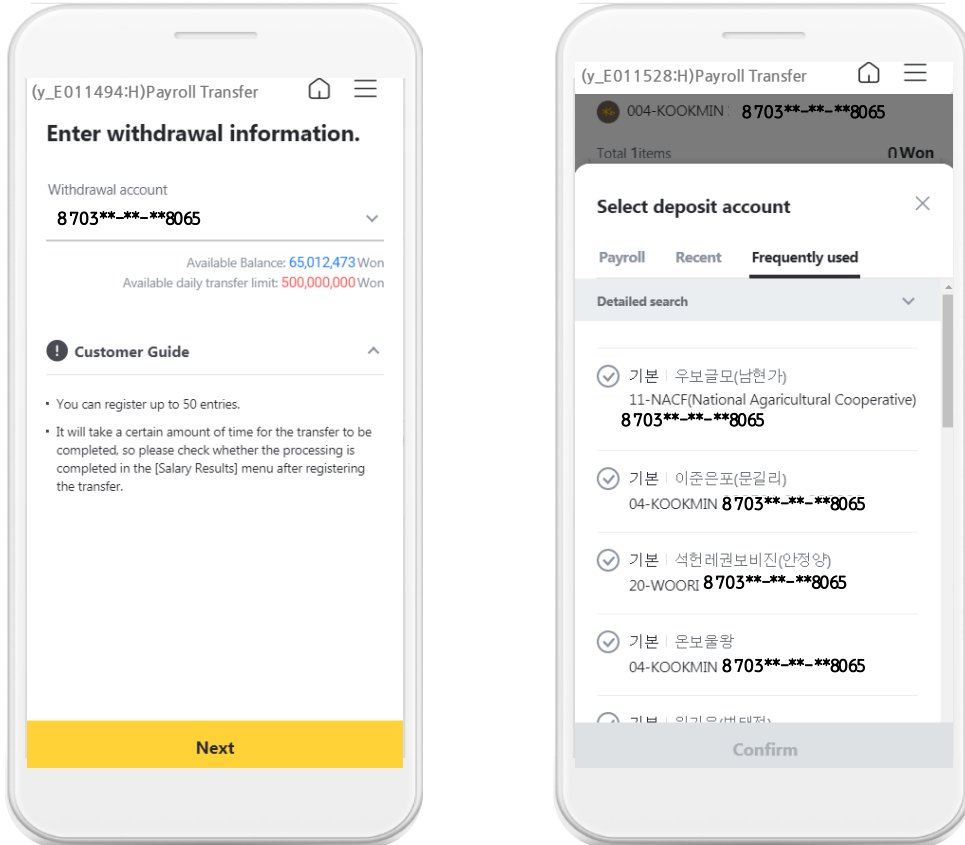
(y_E011494:H)Payroll Transfer

Enter withdrawal information.

Withdrawal account
8703**-**-**8065

Available Balance: 65,012,473 Won
Available daily transfer limit: 500,000,000 Won

Customer Guide

- You can register up to 50 entries.
- It will take a certain amount of time for the transfer to be completed, so please check whether the processing is completed in the [Salary Results] menu after registering the transfer.

Next

(y_E011528:H)Payroll Transfer

004-KOOKMIN : 8703**-**-**8065

Total 1items 0 Won

Select deposit account

Payroll Recent Frequently used

Detailed search

기본 | 우보글모(남현가)
11-NACF(National Agaricultural Cooperative) 8703**-**-**8065

기본 | 이준은포(문길리)
04-KOOKMIN 8703**-**-**8065

기본 | 석헌레권보비진(안정양)
20-WOORI 8703**-**-**8065

기본 | 온보울왕
04-KOOKMIN 8703**-**-**8065

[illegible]

Confirm